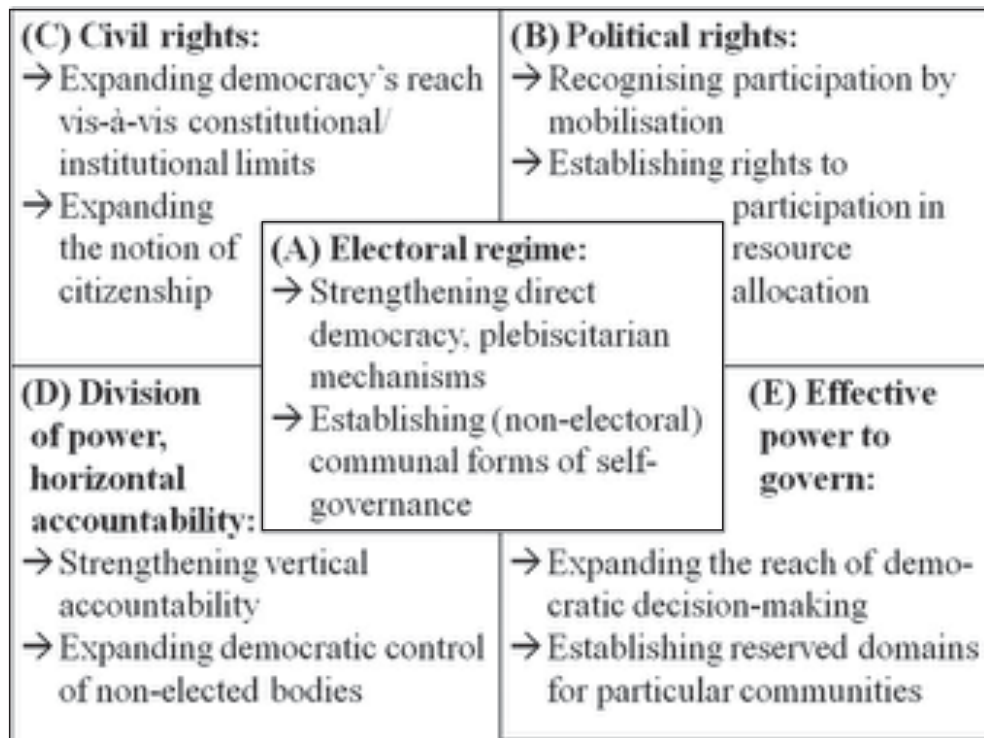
**(C) Civil rights:**
→ Expanding democracy's reach vis-à-vis constitutional/ institutional limits
→ Expanding the notion of citizenship

**(B) Political rights:**
→ Recognising participation by mobilisation
→ Establishing rights to participation in resource allocation

**(A) Electoral regime:**
→ Strengthening direct democracy, plebiscitarian mechanisms
→ Establishing (non-electoral) communal forms of self-governance

**(D) Division of power, horizontal accountability:**
→ Strengthening vertical accountability
→ Expanding democratic control of non-elected bodies

**(E) Effective power to govern:**
→ Expanding the reach of democratic decision-making
→ Establishing reserved domains for particular communities